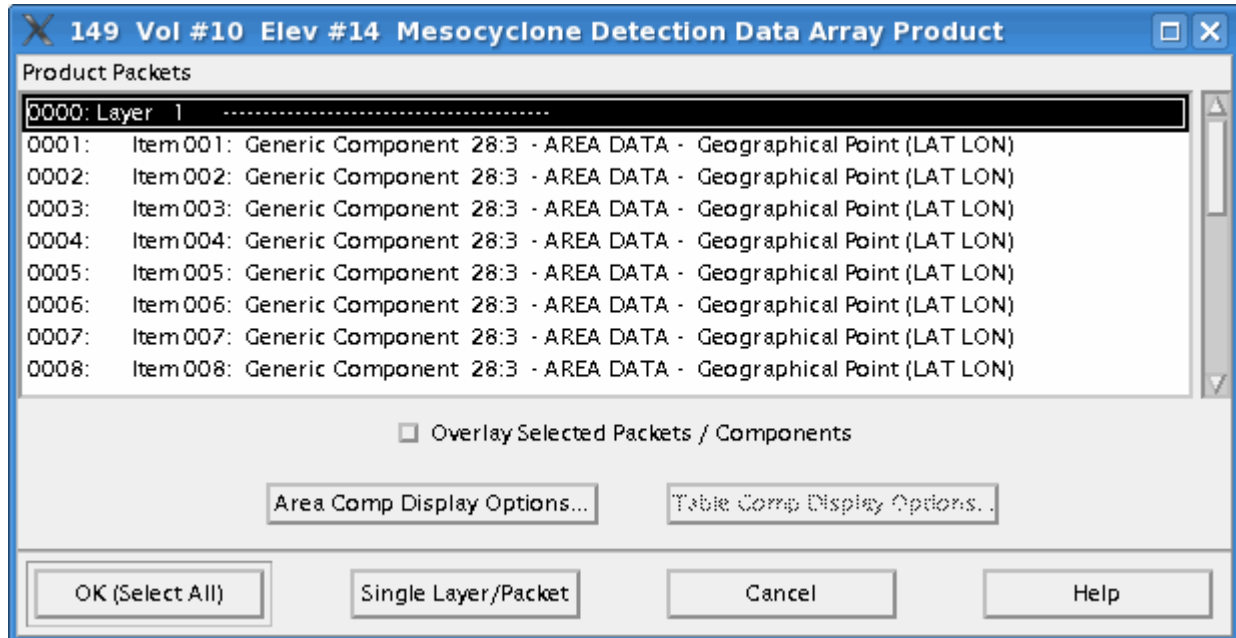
149 Vol #10 Elev #14 Mesocyclone Detection Data Array Product

Product Packets

0000: Layer 1 ----------------------------------------
0001: Item 001: Generic Component 28:3 - AREA DATA - Geographical Point (LAT LON)
0002: Item 002: Generic Component 28:3 - AREA DATA - Geographical Point (LAT LON)
0003: Item 003: Generic Component 28:3 - AREA DATA - Geographical Point (LAT LON)
0004: Item 004: Generic Component 28:3 - AREA DATA - Geographical Point (LAT LON)
0005: Item 005: Generic Component 28:3 - AREA DATA - Geographical Point (LAT LON)
0006: Item 006: Generic Component 28:3 - AREA DATA - Geographical Point (LAT LON)
0007: Item 007: Generic Component 28:3 - AREA DATA - Geographical Point (LAT LON)
0008: Item 008: Generic Component 28:3 - AREA DATA - Geographical Point (LAT LON)

Overlay Selected Packets / Components

Area Comp Display Options...
Table Comp Display Options...

OK (Select All)
Single Layer/Packet
Cancel
Help